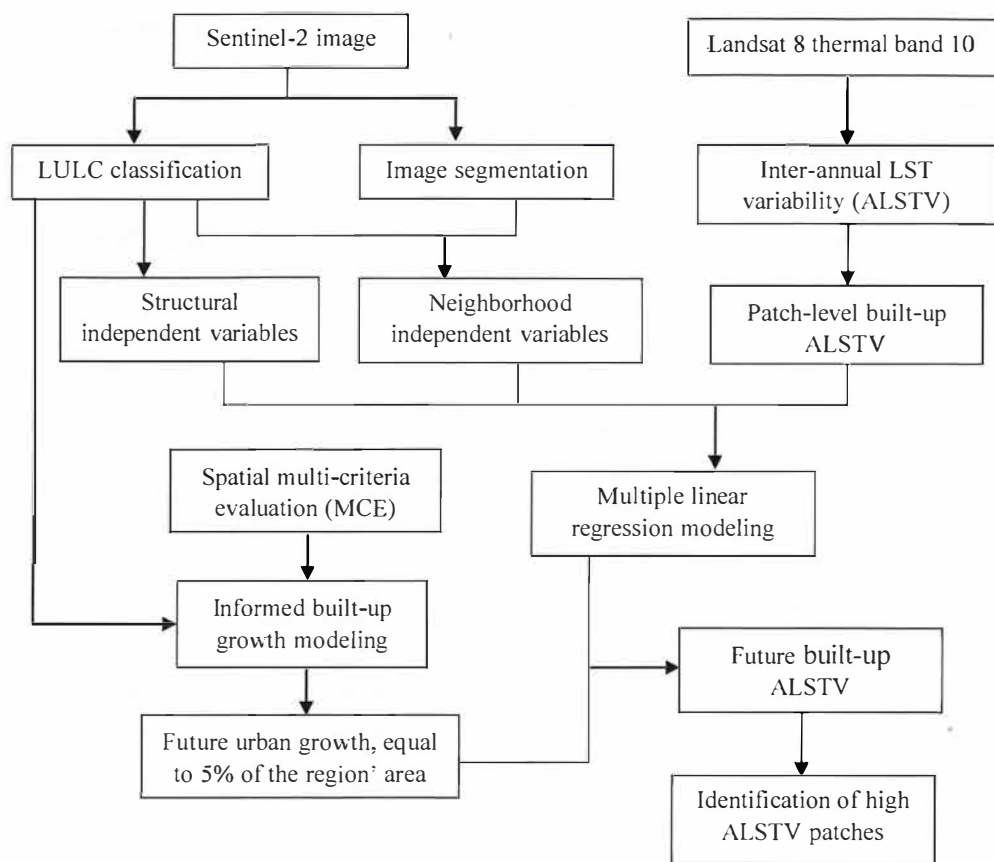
Sentinel-2 image

Landsat 8 thermal band 10

LULC classification

Image segmentation

Inter-annual LST variability (ALSTV)

Structural independent variables

Neighborhood independent variables

Patch-level built-up ALSTV

Spatial multi-criteria evaluation (MCE)

Multiple linear regression modeling

Informed built-up growth modeling

Future built-up ALSTV

Future urban growth, equal to 5% of the region' area

Identification of high ALSTV patches